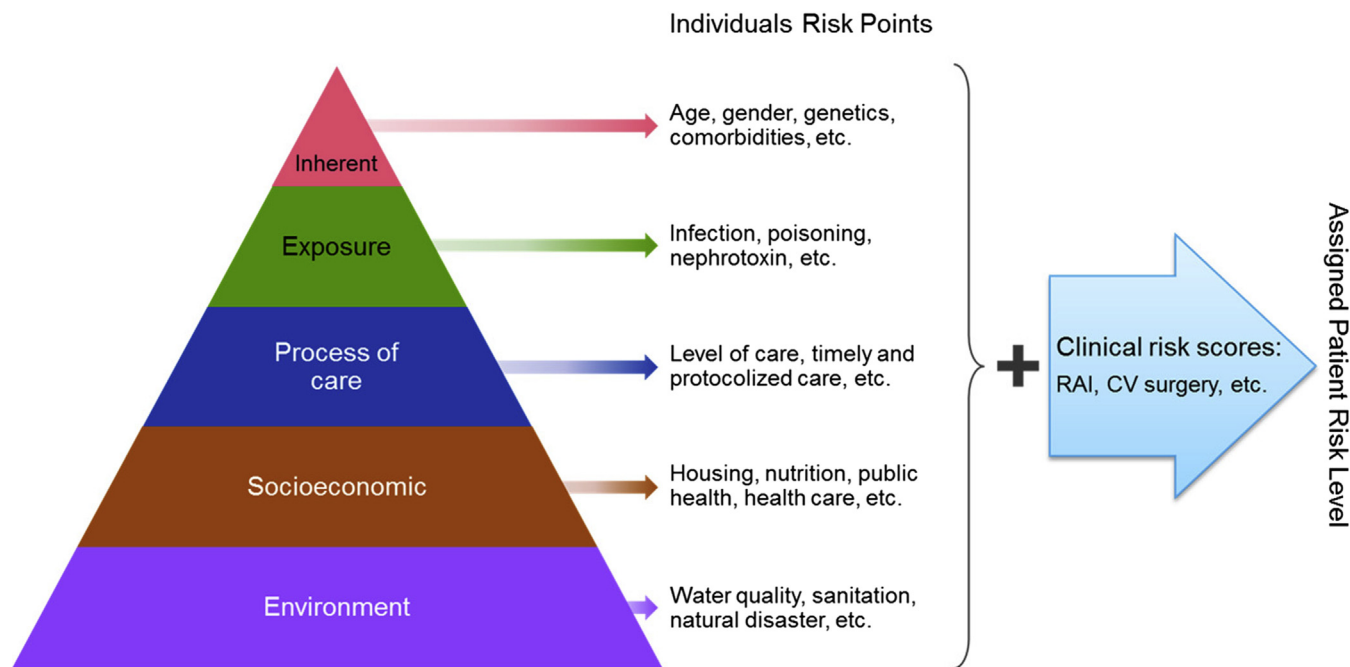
Individuals Risk Points

Inherent

Age, gender, genetics, comorbidities, etc.

Exposure

Infection, poisoning, nephrotoxin, etc.

Process of care

Level of care, timely and protocolized care, etc.

Socioeconomic

Housing, nutrition, public health, health care, etc.

Environment

Water quality, sanitation, natural disaster, etc.

+

Clinical risk scores: RAI, CV surgery, etc.

Assigned Patient Risk Level